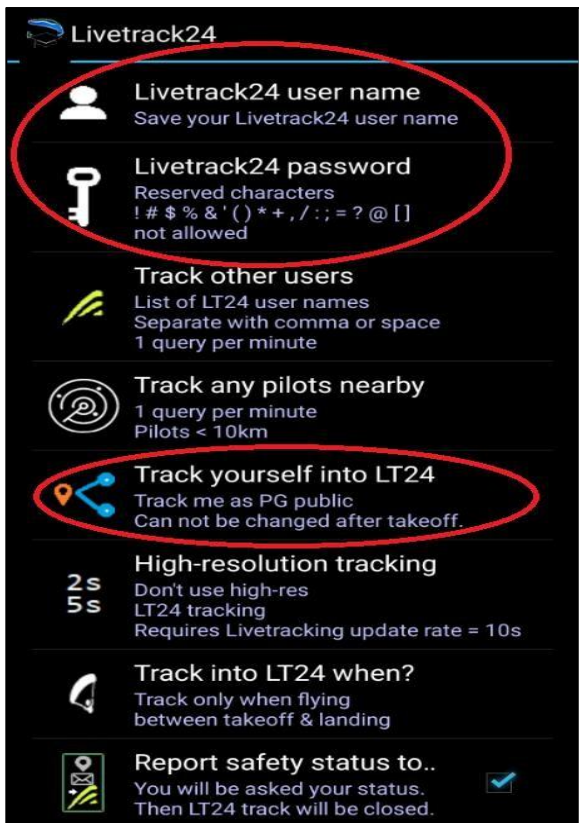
Livetrack24

Livetrack24 user name
Save your Livetrack24 user name

Livetrack24 password
Reserved characters
! # $ % & ' ( ) * + , / : ; = ? @ [ ]
not allowed

Track other users
List of LT24 user names
Separate with comma or space
1 query per minute

Track any pilots nearby
1 query per minute
Pilots < 10km

Track yourself into LT24
Track me as PG public
Can not be changed after takeoff.

High-resolution tracking
2s
5s
Don't use high-res
LT24 tracking
Requires Livetracking update rate = 10s

Track into LT24 when?
Track only when flying
between takeoff & landing

Report safety status to..
You will be asked your status.
Then LT24 track will be closed.